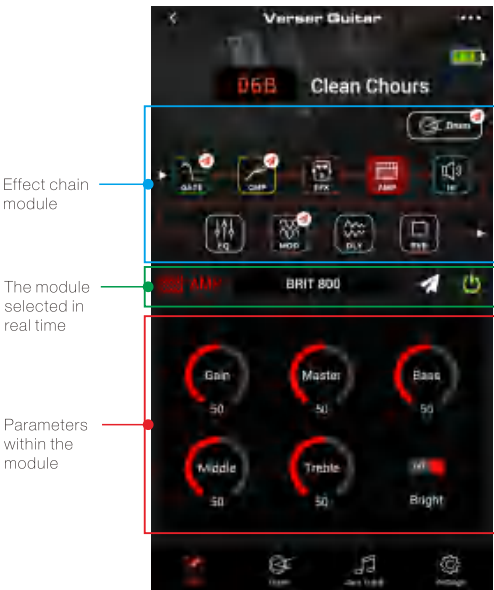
<

Verser Guitar

...

06B

Clean Chours

Drum

Effect chain module

GATE

CMP

EFX

AMP

IR

EQ

MOD

DLY

RVB

The module selected in real time

AMP

BRIT 800

Parameters within the module

Gain

50

Master

50

Bass

50

Middle

50

Treble

50

Off

Bright

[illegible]

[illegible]

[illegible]

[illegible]